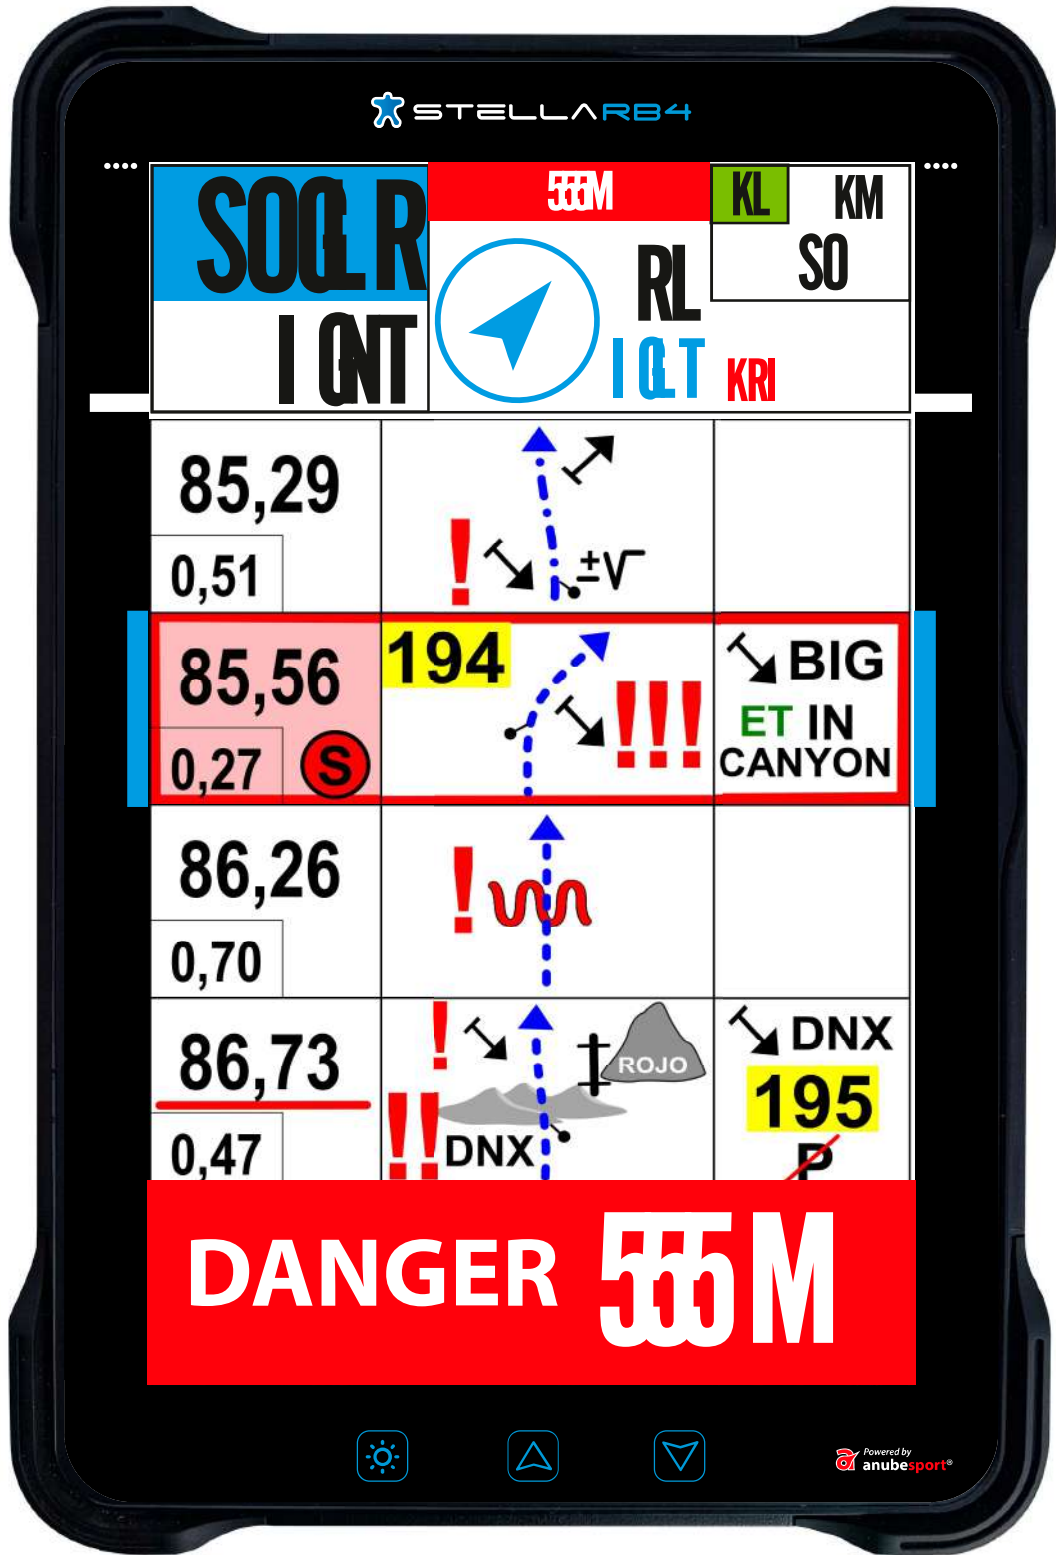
STELLARB4

....
....

SOOLR
I ONT

555M

RL
I OLT
KRI

KL
KM
SO

85,29
0,51

±V

85,56
0,27
S

194

!!!

BIG
ET IN
CANYON

86,26
0,70

!

86,73
0,47

!
!!
DNX
ROJO

DNX
195
P

DANGER 555M

Powered by
anubesport®